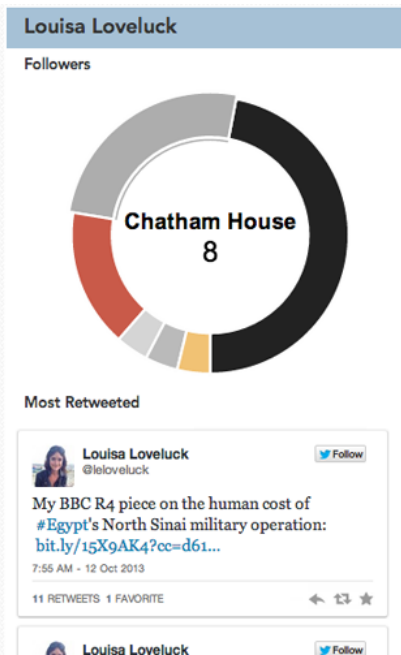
Louisa Loveluck

Followers

Chatham House
8

Most Retweeted

Louisa Loveluck
@leloveluck

Follow

My BBC R4 piece on the human cost of #Egypt's North Sinai military operation: bit.ly/15X9AK4?cc=d61...

7:55 AM - 12 Oct 2013

11 RETWEETS 1 FAVORITE

Louisa Loveluck

Follow